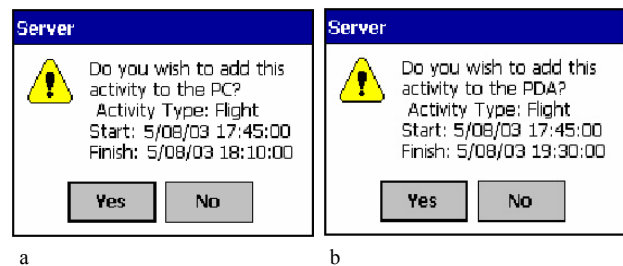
Server

Do you wish to add this activity to the PC?
Activity Type: Flight
Start: 5/08/03 17:45:00
Finish: 5/08/03 18:10:00

Yes No

a

Server

Do you wish to add this activity to the PDA?
Activity Type: Flight
Start: 5/08/03 17:45:00
Finish: 5/08/03 19:30:00

Yes No

b